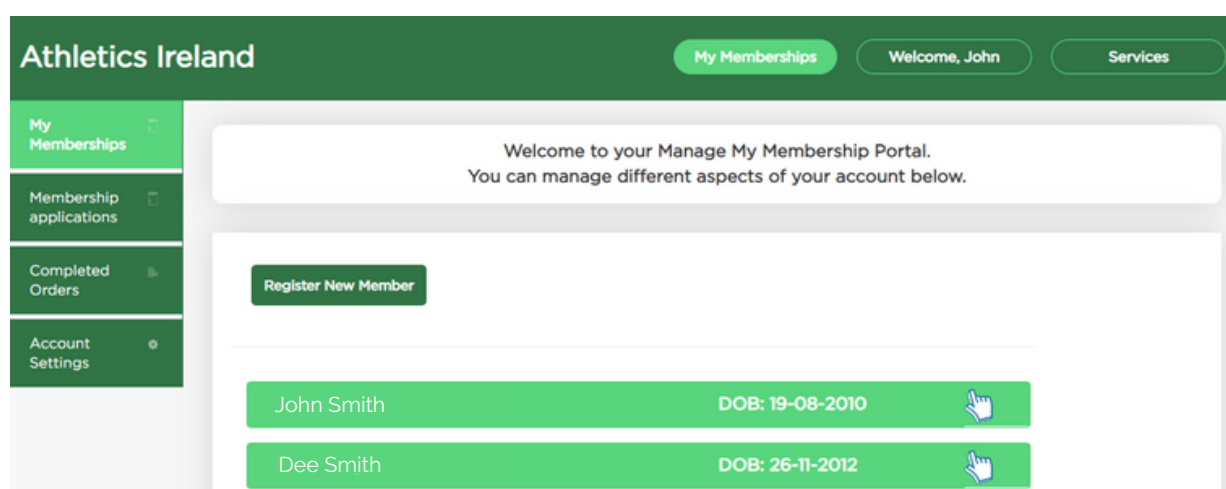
Athletics Ireland

My Memberships

Welcome, John

Services

My Memberships

Membership applications

Completed Orders

Account Settings

Welcome to your Manage My Membership Portal.
You can manage different aspects of your account below.

Register New Member

John Smith DOB: 19-08-2010

Dee Smith DOB: 26-11-2012